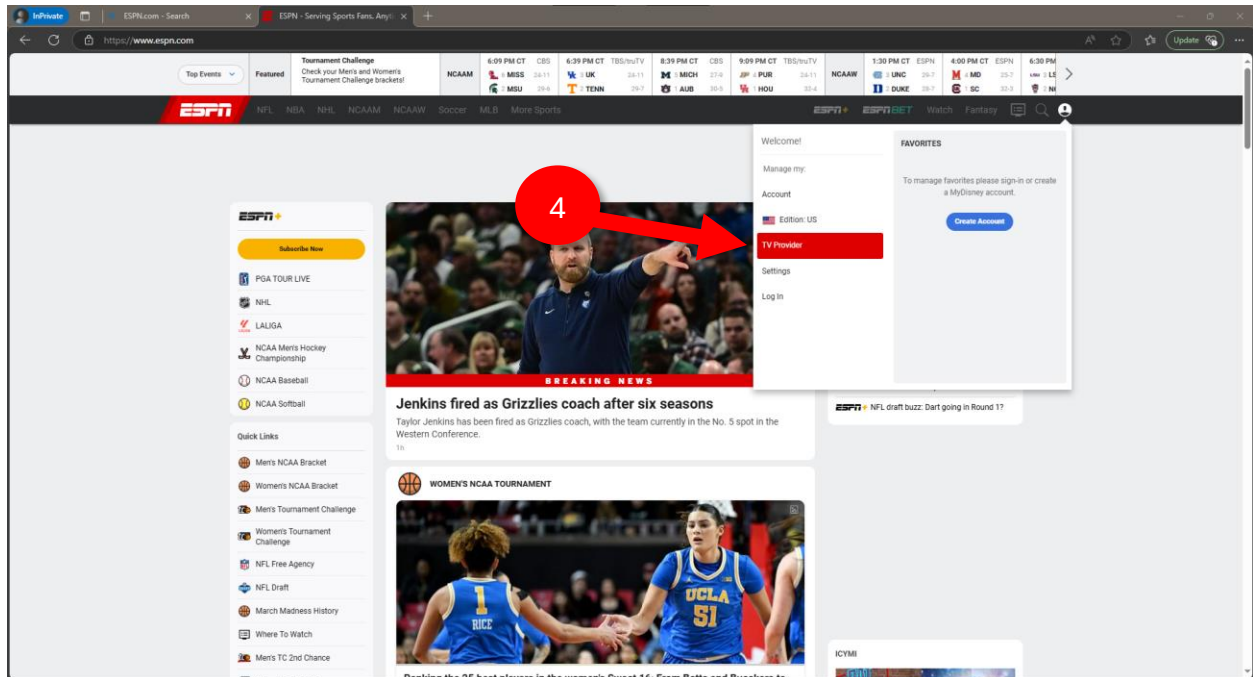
InPrivate
ESPN.com - Search
ESPN - Serving Sports Fans. Anyti
https://www.espn.com
Update

Top Events
Featured
Tournament Challenge
Check your Men's and Women's Tournament Challenge brackets!
NCAAM
6:09 PM CT CBS
6 MISS 24-11
2 MSU 29-6
6:39 PM CT TBS/truTV
3 UK 24-11
2 TENN 29-7
8:39 PM CT CBS
5 MICH 27-9
1 AUB 30-5
9:09 PM CT TBS/truTV
4 PUR 24-11
1 HOU 33-4
NCAAW
1:30 PM CT ESPN
3 UNC 29-7
2 DUKE 28-7
4:00 PM CT ESPN
4 MD 25-7
1 SC 32-3
6:30 PM
3 LS
2 NC

ESPN
NFL NBA NHL NCAAM NCAAW Soccer MLB More Sports
ESPN+ ESPN BET Watch Fantasy

Welcome!
Manage my:
Account
Edition: US
TV Provider
Settings
Log In

FAVORITES
To manage favorites please sign-in or create a MyDisney account.
Create Account

4

ESPN+
Subscribe Now
PGA TOUR LIVE
NHL
LALIGA
NCAA Men's Hockey Championship
NCAA Baseball
NCAA Softball

Quick Links
Men's NCAA Bracket
Women's NCAA Bracket
Men's Tournament Challenge
Women's Tournament Challenge
NFL Free Agency
NFL Draft
March Madness History
Where To Watch
Men's TC 2nd Chance

BREAKING NEWS
Jenkins fired as Grizzlies coach after six seasons
Taylor Jenkins has been fired as Grizzlies coach, with the team currently in the No. 5 spot in the Western Conference.
1h

ESPN+ NFL draft buzz: Dart going in Round 1?

WOMEN'S NCAA TOURNAMENT

ICYMI